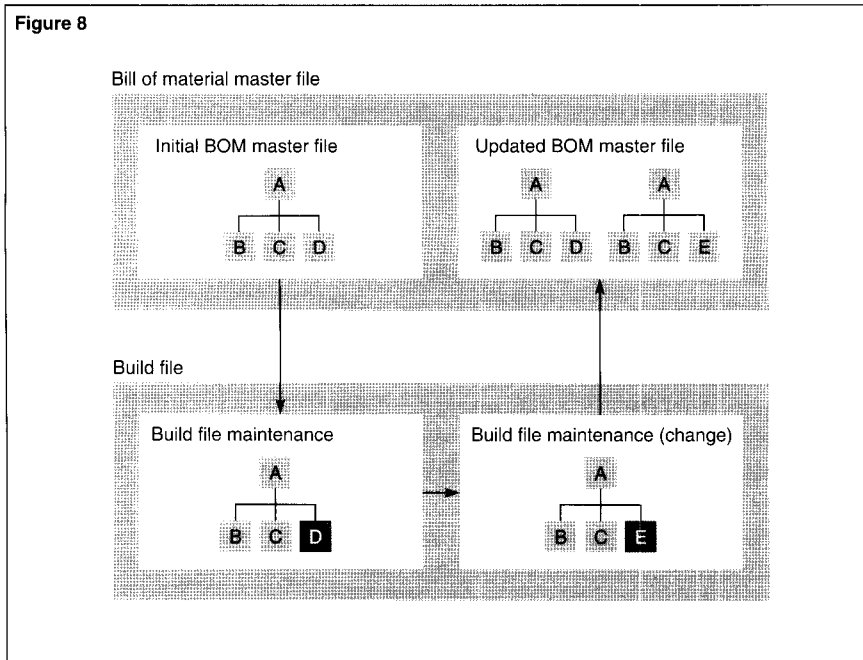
Figure 8

Bill of material master file

Initial BOM master file

A

B C D

Updated BOM master file

A

B C D

A

B C E

Build file

Build file maintenance

A

B C D

Build file maintenance (change)

A

B C E